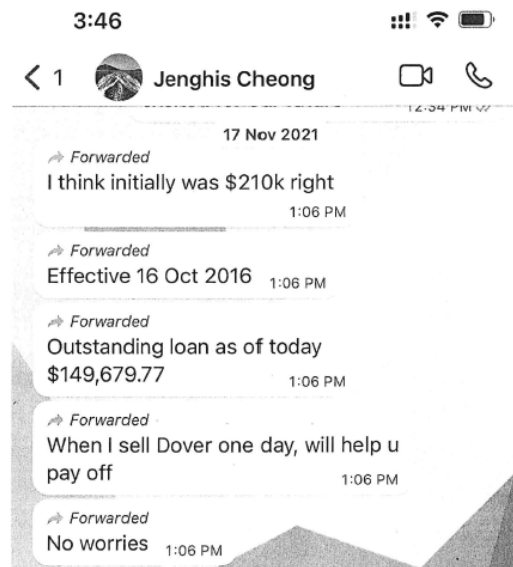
3:46

1 Jenghis Cheong

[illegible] 12:34 PM

17 Nov 2021

Forwarded
I think initially was $210k right
1:06 PM

Forwarded
Effective 16 Oct 2016 1:06 PM

Forwarded
Outstanding loan as of today $149,679.77 1:06 PM

Forwarded
When I sell Dover one day, will help u pay off 1:06 PM

Forwarded
No worries 1:06 PM